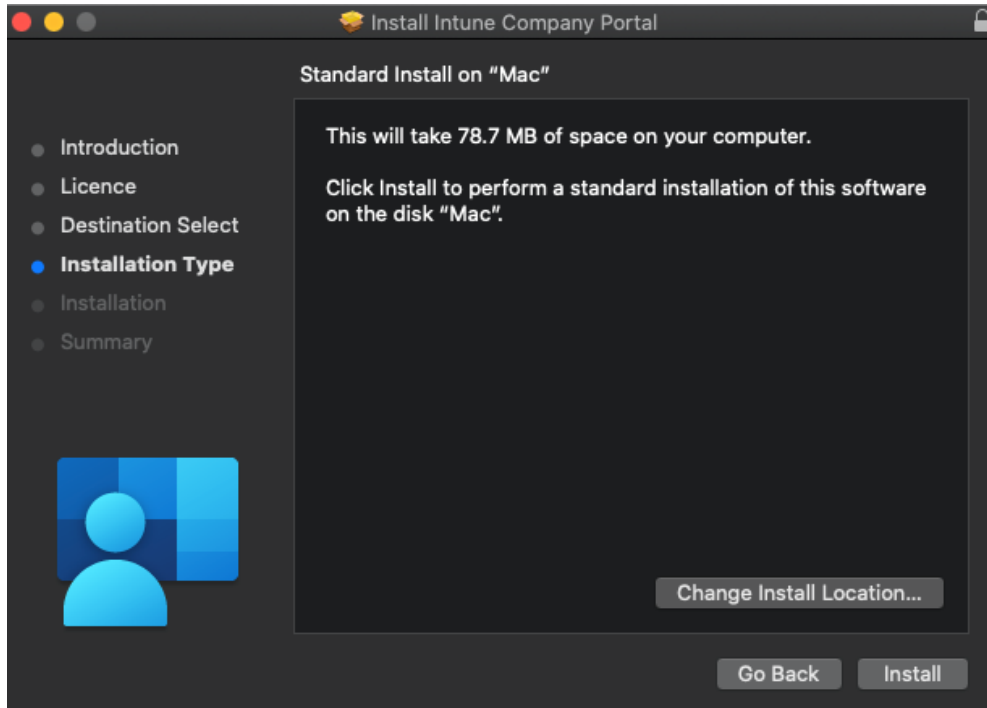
Install Intune Company Portal

Standard Install on "Mac"

Introduction
Licence
Destination Select
Installation Type
Installation
Summary

This will take 78.7 MB of space on your computer.

Click Install to perform a standard installation of this software on the disk "Mac".

Change Install Location...

Go Back
Install